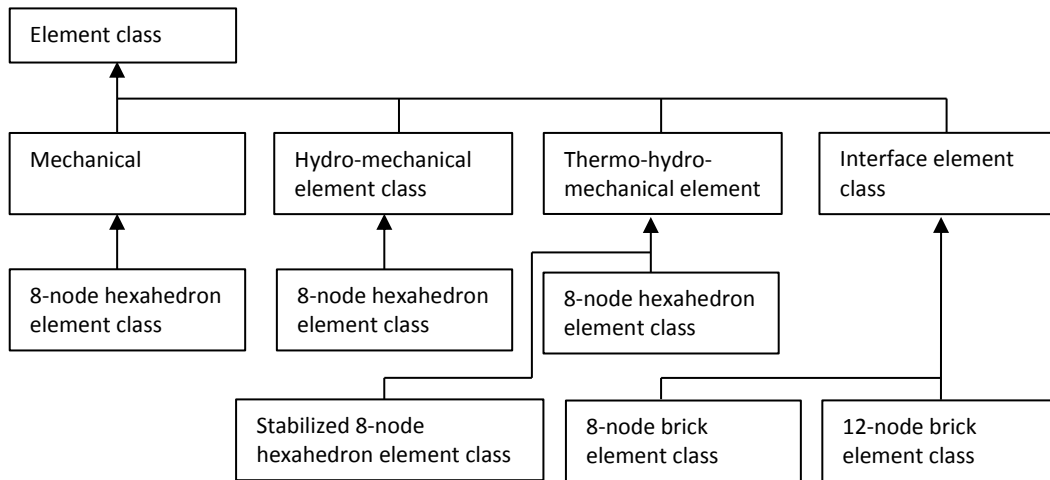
Element class

Mechanical

Hydro-mechanical element class

Thermo-hydro-mechanical element

Interface element class

8-node hexahedron element class

8-node hexahedron element class

8-node hexahedron element class

Stabilized 8-node hexahedron element class

8-node brick element class

12-node brick element class